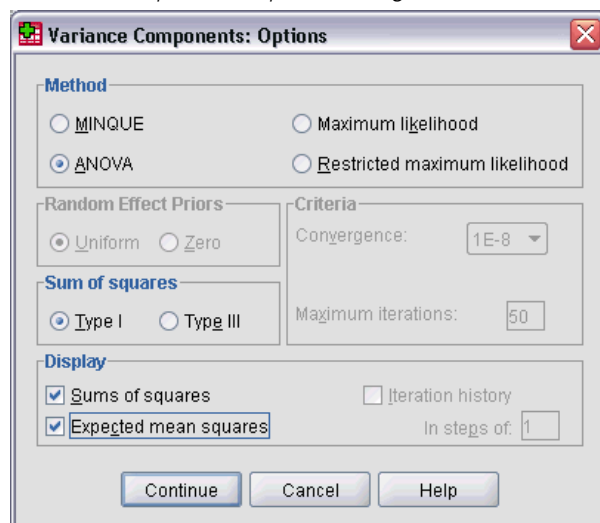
Variance Components: Options

Method
MINQUE
Maximum likelihood
ANOVA
Restricted maximum likelihood

Random Effect Priors
Uniform
Zero

Criteria
Convergence:
1E-8

Sum of squares
Type I
Type III

Maximum iterations:
50

Display
Sums of squares
Iteration history
Expected mean squares
In steps of:
1

Continue
Cancel
Help